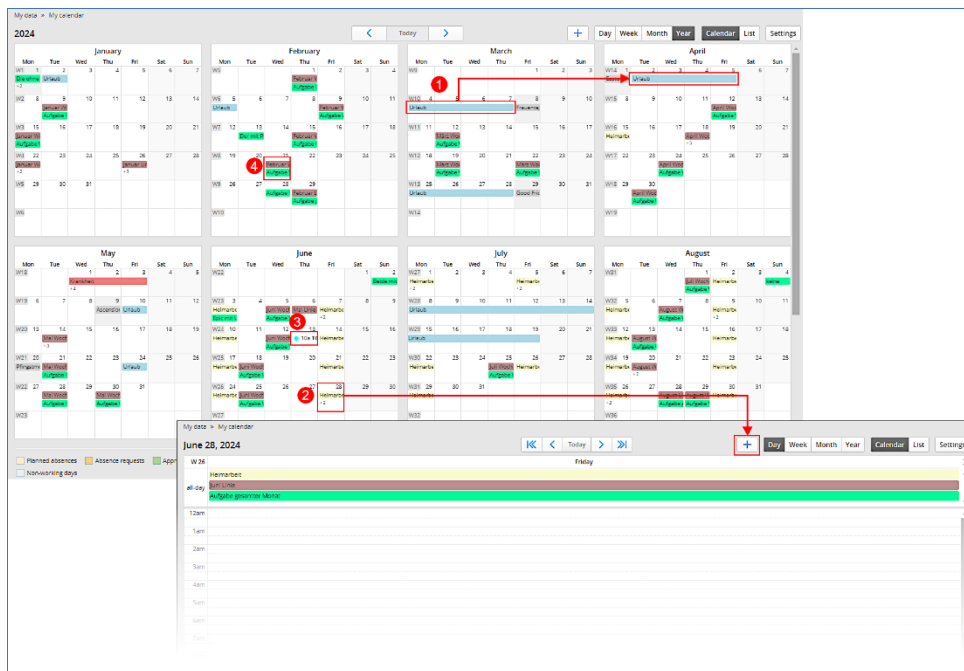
My data > My calendar

2024

Today

Day Week Month Year Calendar List Settings

January
| Mon | Tue | Wed | Thu | Fri | Sat | Sun |
|---|---|---|---|---|---|---|
| W1 1 | 2 | 3 | 4 | 5 | 6 | 7 |
| W2 8 | 9 | 10 | 11 | 12 | 13 | 14 |
| W3 15 | 16 | 17 | 18 | 19 | 20 | 21 |
| W4 22 | 23 | 24 | 25 | 26 | 27 | 28 |
| W5 29 | 30 | 31 | | | | |
| W6 | | | | | | |

February
| Mon | Tue | Wed | Thu | Fri | Sat | Sun |
|---|---|---|---|---|---|---|
| W5 | | | 1 | 2 | 3 | 4 |
| W6 5 | 6 | 7 | 8 | 9 | 10 | 11 |
| W7 12 | 13 | 14 | 15 | 16 | 17 | 18 |
| W8 19 | 20 | 21 | 22 | 23 | 24 | 25 |
| W9 26 | 27 | 28 | 29 | | | |
| W10 | | | | | | |

March
| Mon | Tue | Wed | Thu | Fri | Sat | Sun |
|---|---|---|---|---|---|---|
| W9 | | | | 1 | 2 | 3 |
| W10 4 | 5 | 6 | 7 | 8 | 9 | 10 |
| W11 11 | 12 | 13 | 14 | 15 | 16 | 17 |
| W12 18 | 19 | 20 | 21 | 22 | 23 | 24 |
| W13 25 | 26 | 27 | 28 | 29 | 30 | 31 |
| W14 | | | | | | |

April
| Mon | Tue | Wed | Thu | Fri | Sat | Sun |
|---|---|---|---|---|---|---|
| W14 1 | 2 | 3 | 4 | 5 | 6 | 7 |
| W15 8 | 9 | 10 | 11 | 12 | 13 | 14 |
| W16 15 | 16 | 17 | 18 | 19 | 20 | 21 |
| W17 22 | 23 | 24 | 25 | 26 | 27 | 28 |
| W18 29 | 30 | | | | | |

May
| Mon | Tue | Wed | Thu | Fri | Sat | Sun |
|---|---|---|---|---|---|---|
| W18 | | 1 | 2 | 3 | 4 | 5 |
| W19 6 | 7 | 8 | 9 | 10 | 11 | 12 |
| W20 13 | 14 | 15 | 16 | 17 | 18 | 19 |
| W21 20 | 21 | 22 | 23 | 24 | 25 | 26 |
| W22 27 | 28 | 29 | 30 | 31 | | |

June
| Mon | Tue | Wed | Thu | Fri | Sat | Sun |
|---|---|---|---|---|---|---|
| W22 | | | | | 1 | 2 |
| W23 3 | 4 | 5 | 6 | 7 | 8 | 9 |
| W24 10 | 11 | 12 | 13 | 14 | 15 | 16 |
| W25 17 | 18 | 19 | 20 | 21 | 22 | 23 |
| W26 24 | 25 | 26 | 27 | 28 | 29 | 30 |
| W27 | | | | | | |

July
| Mon | Tue | Wed | Thu | Fri | Sat | Sun |
|---|---|---|---|---|---|---|
| W27 1 | 2 | 3 | 4 | 5 | 6 | 7 |
| W28 8 | 9 | 10 | 11 | 12 | 13 | 14 |
| W29 15 | 16 | 17 | 18 | 19 | 20 | 21 |
| W30 22 | 23 | 24 | 25 | 26 | 27 | 28 |
| W31 29 | 30 | 31 | | | | |
| W32 | | | | | | |

August
| Mon | Tue | Wed | Thu | Fri | Sat | Sun |
|---|---|---|---|---|---|---|
| W31 | | | 1 | 2 | 3 | 4 |
| W32 5 | 6 | 7 | 8 | 9 | 10 | 11 |
| W33 12 | 13 | 14 | 15 | 16 | 17 | 18 |
| W34 19 | 20 | 21 | 22 | 23 | 24 | 25 |
| W35 26 | 27 | 28 | 29 | 30 | 31 | |
| W36 | | | | | | |

Urlaub Urlaub Urlaub Urlaub Aufgabe Februar Heimarbeit Juni Linie Good Fri Ascension Karfreitag 10a 10

Planned absences Absence requests Appr Non-working days

My data > My calendar

June 28, 2024

Today

Day Week Month Year Calendar List Settings

W 26 Friday

all-day Heimarbeit
Juni Linie
Aufgabe gesamter Monat

12am
1am
2am
3am
4am
5am
6am